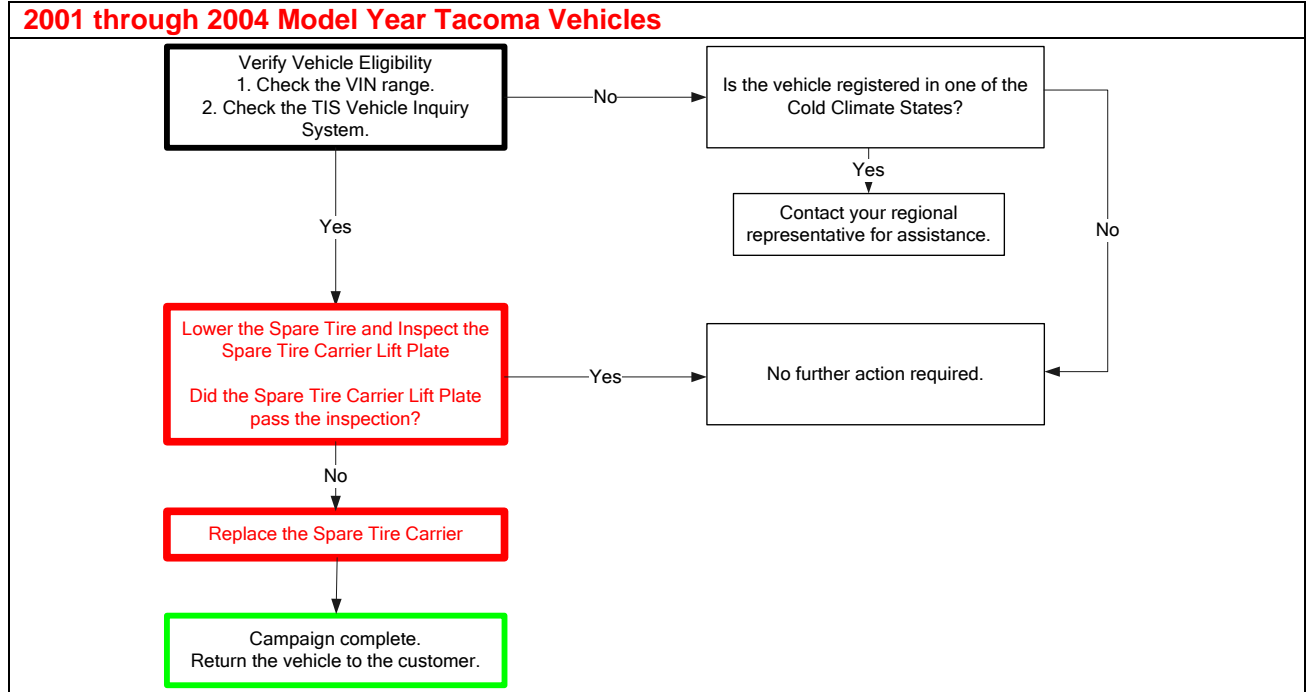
2001 through 2004 Model Year Tacoma Vehicles

Verify Vehicle Eligibility
1. Check the VIN range.
2. Check the TIS Vehicle Inquiry System.

No

Is the vehicle registered in one of the Cold Climate States?

Yes

Contact your regional representative for assistance.

No

Yes

Lower the Spare Tire and Inspect the Spare Tire Carrier Lift Plate

Did the Spare Tire Carrier Lift Plate pass the inspection?

Yes

No further action required.

No

Replace the Spare Tire Carrier

Campaign complete.
Return the vehicle to the customer.